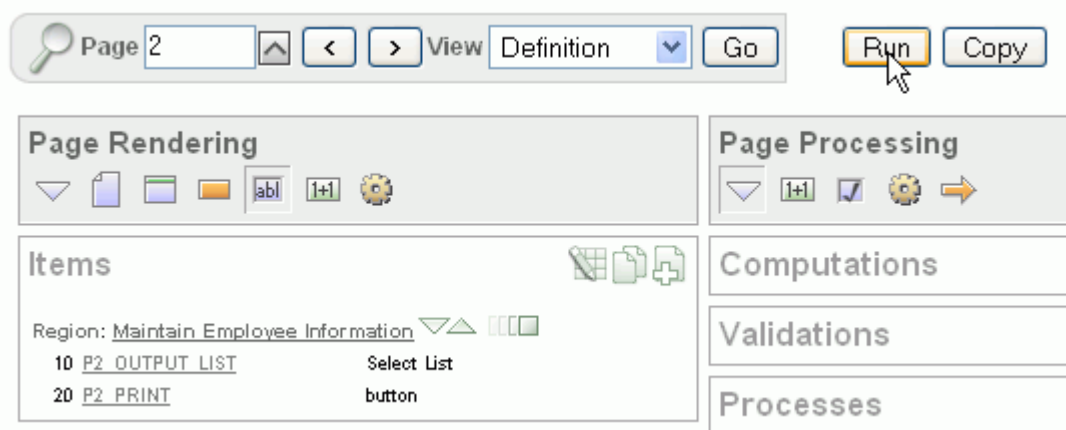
Page 2 < > View Definition Go Run Copy

Page Rendering

abl 1+1

Page Processing

1+1

Items

Region: Maintain Employee Information

10 P2_OUTPUT_LIST Select List

20 P2_PRINT button

Computations

Validations

Processes